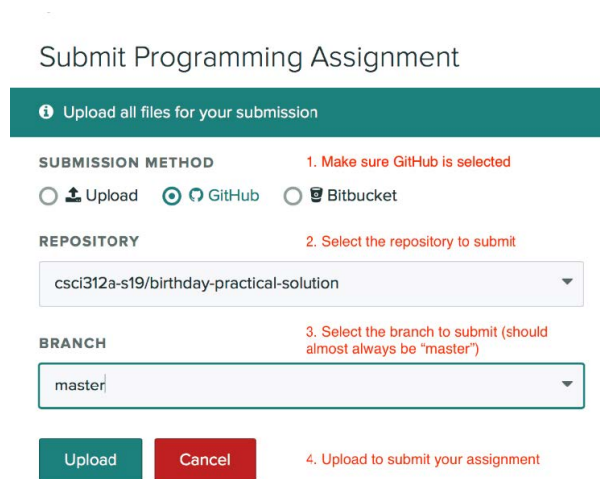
Submit Programming Assignment

Upload all files for your submission

SUBMISSION METHOD

1. Make sure GitHub is selected

Upload GitHub Bitbucket

REPOSITORY

2. Select the repository to submit

csci312a-s19/birthday-practical-solution

BRANCH

3. Select the branch to submit (should almost always be "master")

master

Upload Cancel

4. Upload to submit your assignment